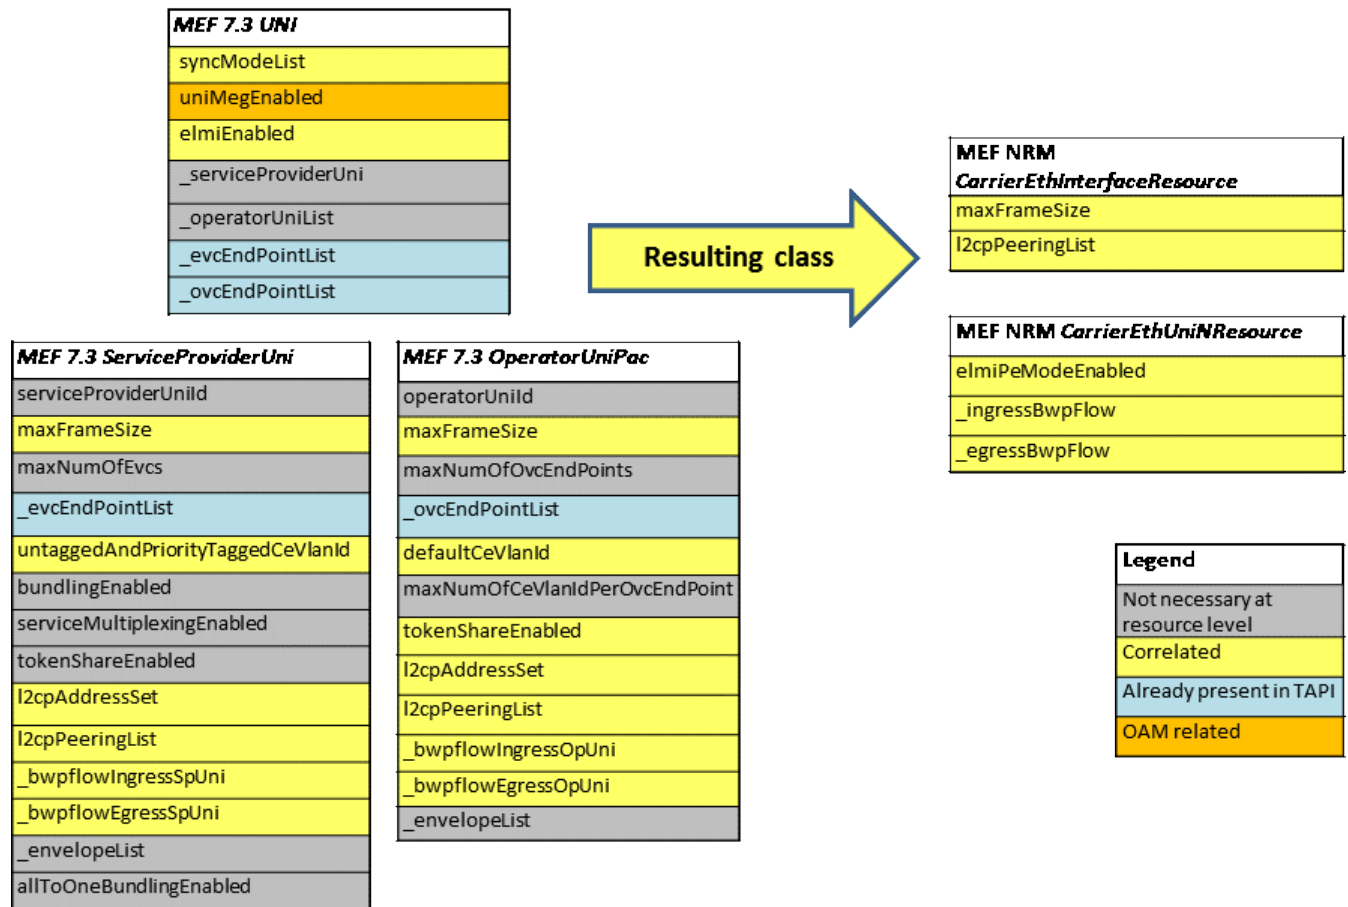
| MEF 7.3 UNI |
|---|
| syncModeList |
| uniMegEnabled |
| elmiEnabled |
| _serviceProviderUni |
| _operatorUniList |
| _evcEndPointList |
| _ovcEndPointList |

Resulting class

| MEF NRM CarrierEthInterfaceResource |
|---|
| maxFrameSize |
| l2cpPeeringList |

| MEF NRM CarrierEthUniNResource |
|---|
| elmiPeModeEnabled |
| _ingressBwpFlow |
| _egressBwpFlow |

| MEF 7.3 ServiceProviderUni |
|---|
| serviceProviderUniId |
| maxFrameSize |
| maxNumOfEvcs |
| _evcEndPointList |
| untaggedAndPriorityTaggedCeVlanId |
| bundlingEnabled |
| serviceMultiplexingEnabled |
| tokenShareEnabled |
| l2cpAddressSet |
| l2cpPeeringList |
| _bwpflowIngressSpUni |
| _bwpflowEgressSpUni |
| _envelopeList |
| allToOneBundlingEnabled |

| MEF 7.3 OperatorUniPac |
|---|
| operatorUniId |
| maxFrameSize |
| maxNumOfOvcEndPoints |
| _ovcEndPointList |
| defaultCeVlanId |
| maxNumOfCeVlanIdPerOvcEndPoint |
| tokenShareEnabled |
| l2cpAddressSet |
| l2cpPeeringList |
| _bwpflowIngressOpUni |
| _bwpflowEgressOpUni |
| _envelopeList |

| Legend |
|---|
| Not necessary at resource level |
| Correlated |
| Already present in TAPI |
| OAM related |